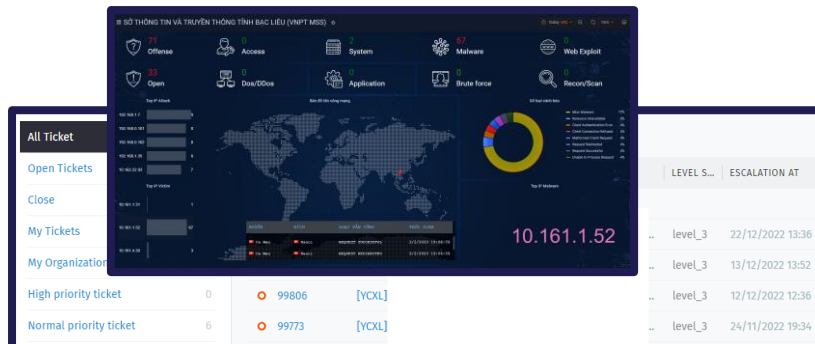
SỞ THÔNG TIN VÀ TRUYỀN THÔNG TỈNH BẠC LIÊU (VNPT MSS)

71
Offense

0
Access

2
System

67
Malware

0
Web Exploit

23
Open

0
Dos/DDos

0
Application

0
Brute force

0
Recon/Scan

Top IP Attack

Top IP Victim

Top IP Malware

10.161.1.52

All Ticket
Open Tickets
Close
My Tickets
My Organization
High priority ticket 0
Normal priority ticket 6

LEVEL S... | ESCALATION AT
level_3 | 22/12/2022 13:36
level_3 | 13/12/2022 13:52
99806 | [YCXL] | level_3 | 12/12/2022 12:36
99773 | [YCXL] | level_3 | 24/11/2022 19:34